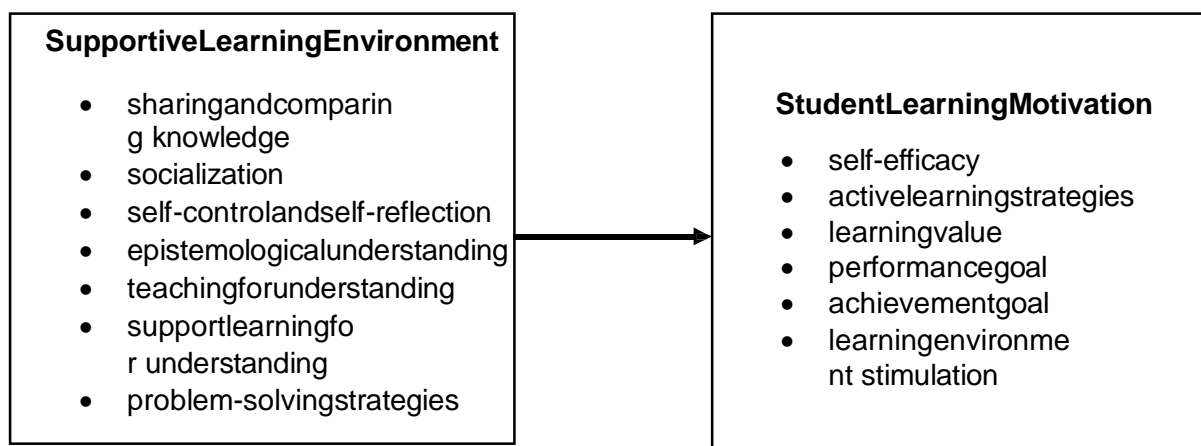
SupportiveLearningEnvironment

- sharingandcomparin g knowledge
- socialization
- self-controlandself-reflection
- epistemologicalunderstanding
- teachingforunderstanding
- supportlearningfo r understanding
- problem-solvingstrategies

StudentLearningMotivation

- self-efficacy
- activelearningstrategies
- learningvalue
- performancegoal
- achievementgoal
- learningenvironme nt stimulation